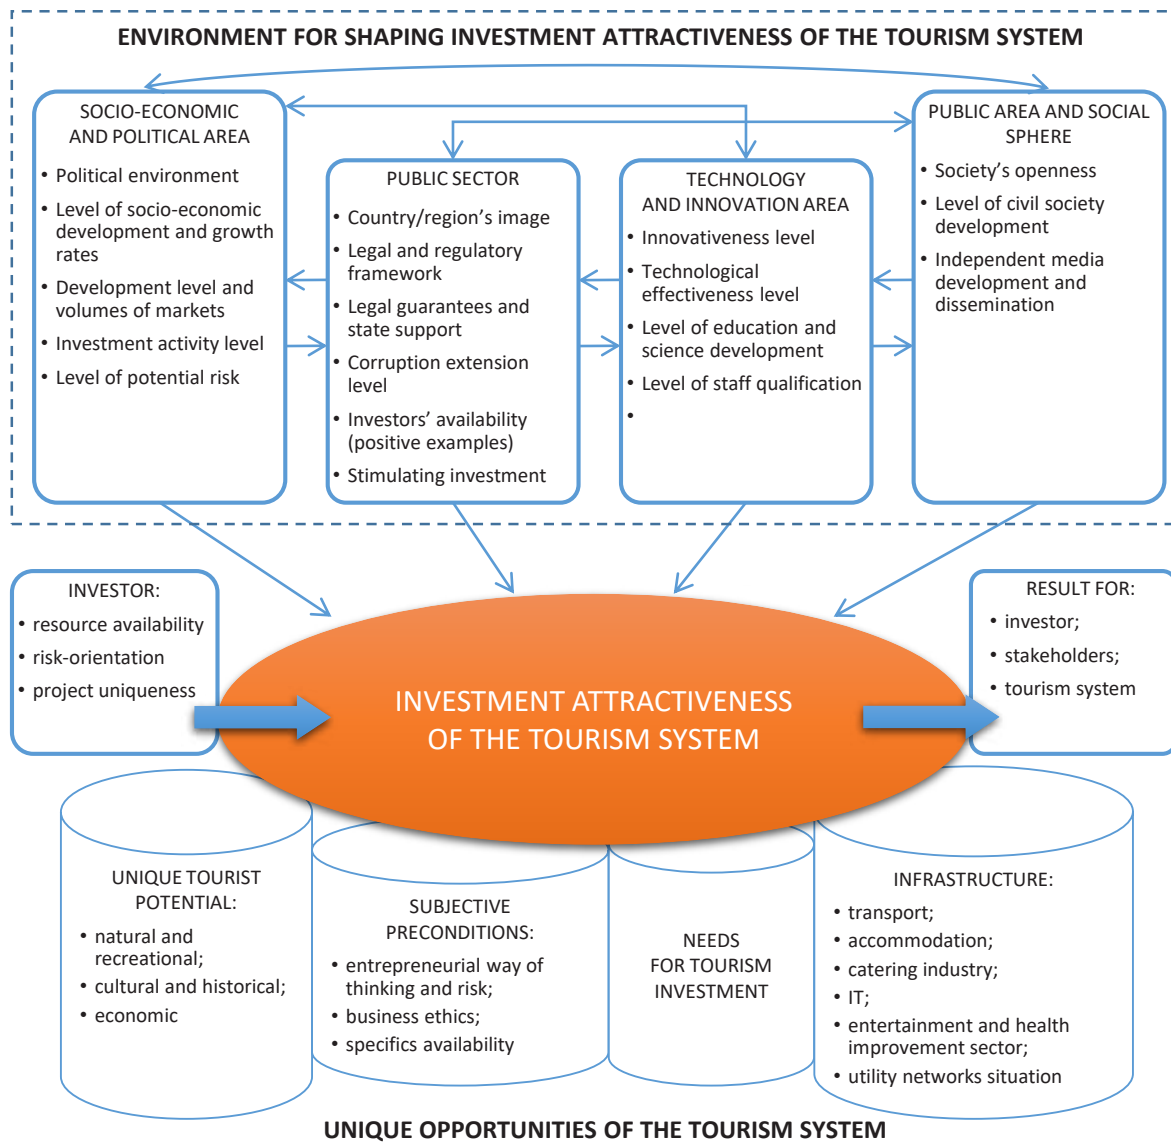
ENVIRONMENT FOR SHAPING INVESTMENT ATTRACTIVENESS OF THE TOURISM SYSTEM

SOCIO-ECONOMIC AND POLITICAL AREA
• Political environment
• Level of socio-economic development and growth rates
• Development level and volumes of markets
• Investment activity level
• Level of potential risk

PUBLIC SECTOR
• Country/region's image
• Legal and regulatory framework
• Legal guarantees and state support
• Corruption extension level
• Investors' availability (positive examples)
• Stimulating investment

TECHNOLOGY AND INNOVATION AREA
• Innovativeness level
• Technological effectiveness level
• Level of education and science development
• Level of staff qualification
•

PUBLIC AREA AND SOCIAL SPHERE
• Society's openness
• Level of civil society development
• Independent media development and dissemination

INVESTOR:
• resource availability
• risk-orientation
• project uniqueness

INVESTMENT ATTRACTIVENESS OF THE TOURISM SYSTEM

RESULT FOR:
• investor;
• stakeholders;
• tourism system

UNIQUE TOURIST POTENTIAL:
• natural and recreational;
• cultural and historical;
• economic

SUBJECTIVE PRECONDITIONS:
• entrepreneurial way of thinking and risk;
• business ethics;
• specifics availability

NEEDS FOR TOURISM INVESTMENT

INFRASTRUCTURE:
• transport;
• accommodation;
• catering industry;
• IT;
• entertainment and health improvement sector;
• utility networks situation

UNIQUE OPPORTUNITIES OF THE TOURISM SYSTEM